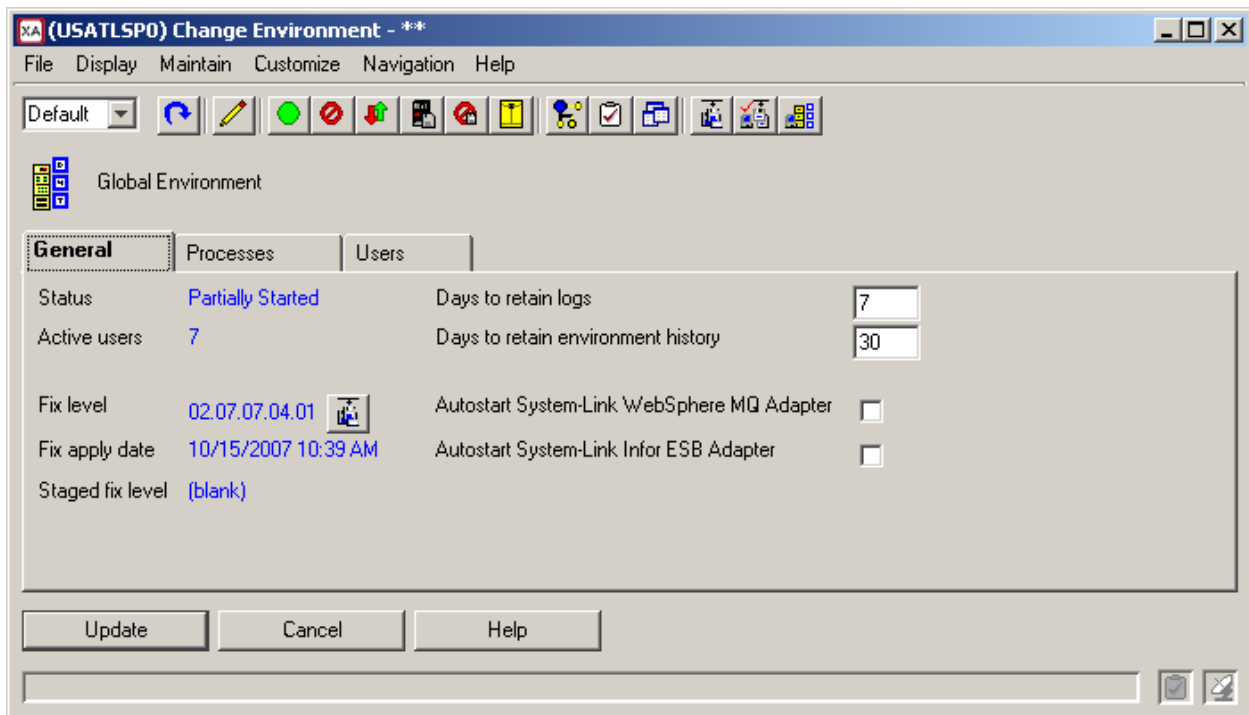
XA (USATLSP0) Change Environment - **

File Display Maintain Customize Navigation Help

Default

Global Environment

General Processes Users

Status Partially Started
Active users 7

Fix level 02.07.07.04.01
Fix apply date 10/15/2007 10:39 AM
Staged fix level (blank)

Days to retain logs 7
Days to retain environment history 30

Autostart System-Link WebSphere MQ Adapter
Autostart System-Link Infor ESB Adapter

Update Cancel Help